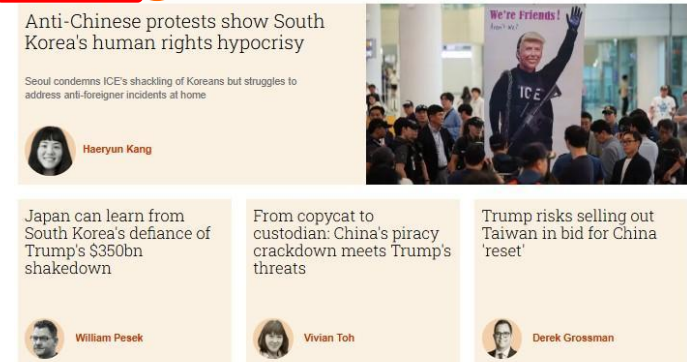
Anti-Chinese protests show South Korea's human rights hypocrisy

Seoul condemns ICE's shackling of Koreans but struggles to address anti-foreigner incidents at home

Haeryun Kang

We're Friends!

ICE

Japan can learn from South Korea's defiance of Trump's $350bn shakedown

William Pesek

From copycat to custodian: China's piracy crackdown meets Trump's threats

Vivian Toh

Trump risks selling out Taiwan in bid for China 'reset'

Derek Grossman